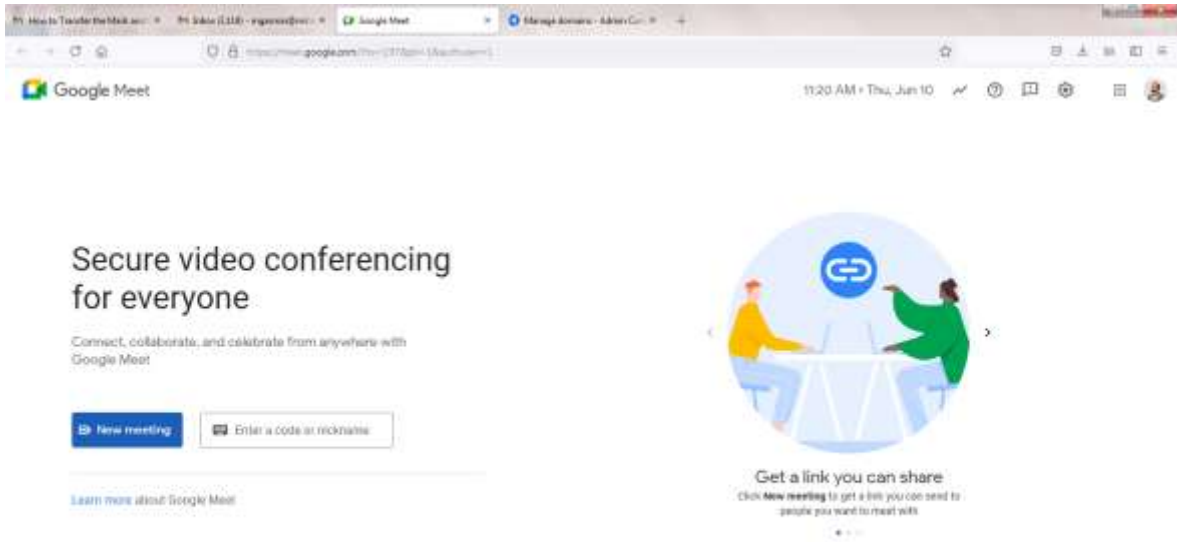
How to Transfer the Mail acc ×
Inbox (1,118) - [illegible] ×
Google Meet ×
Manage domains - Admin Co ×
+

https://meet.google.com/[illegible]

Google Meet

11:20 AM • Thu, Jun 10

Secure video conferencing for everyone

Connect, collaborate, and celebrate from anywhere with Google Meet

New meeting

Enter a code or nickname

Learn more about Google Meet

Get a link you can share

Click New meeting to get a link you can send to people you want to meet with